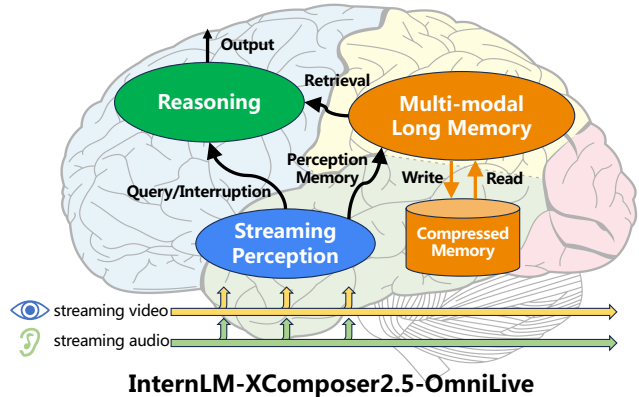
Output

Retrieval

Reasoning

Multi-modal Long Memory

Perception Memory

Query/Interruption

Write

Read

Streaming Perception

Compressed Memory

streaming video

streaming audio

InternLM-XComposer2.5-OmniLive